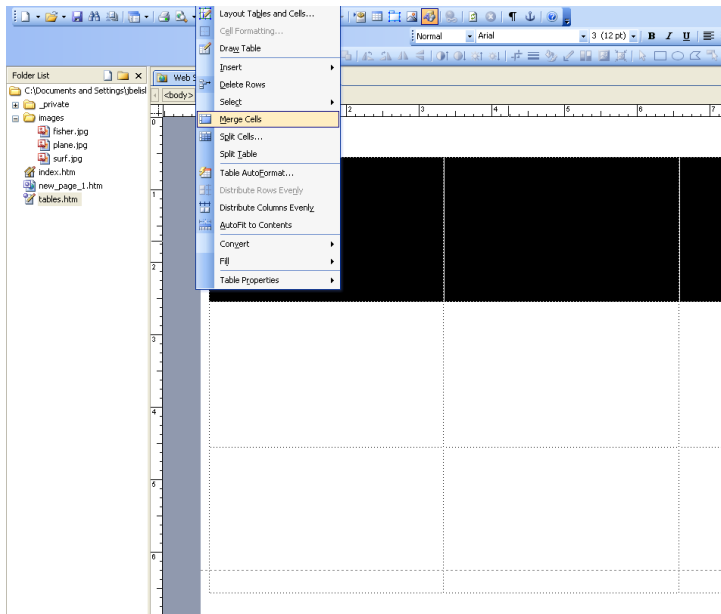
Layout Tables and Cells...
Cell Formatting...
Draw Table
Insert
Delete Rows
Select
Merge Cells
Split Cells...
Split Table
Table AutoFormat...
Distribute Rows Evenly
Distribute Columns Evenly
AutoFit to Contents
Convert
Fill
Table Properties

Normal
Arial
3 (12 pt)
B I U

Folder List
C:\Documents and Settings\jbelisl
_private
images
fisher.jpg
plane.jpg
surf.jpg
index.htm
new_page_1.htm
tables.htm

Web S
<body>

1
2
3
4
5
6
7